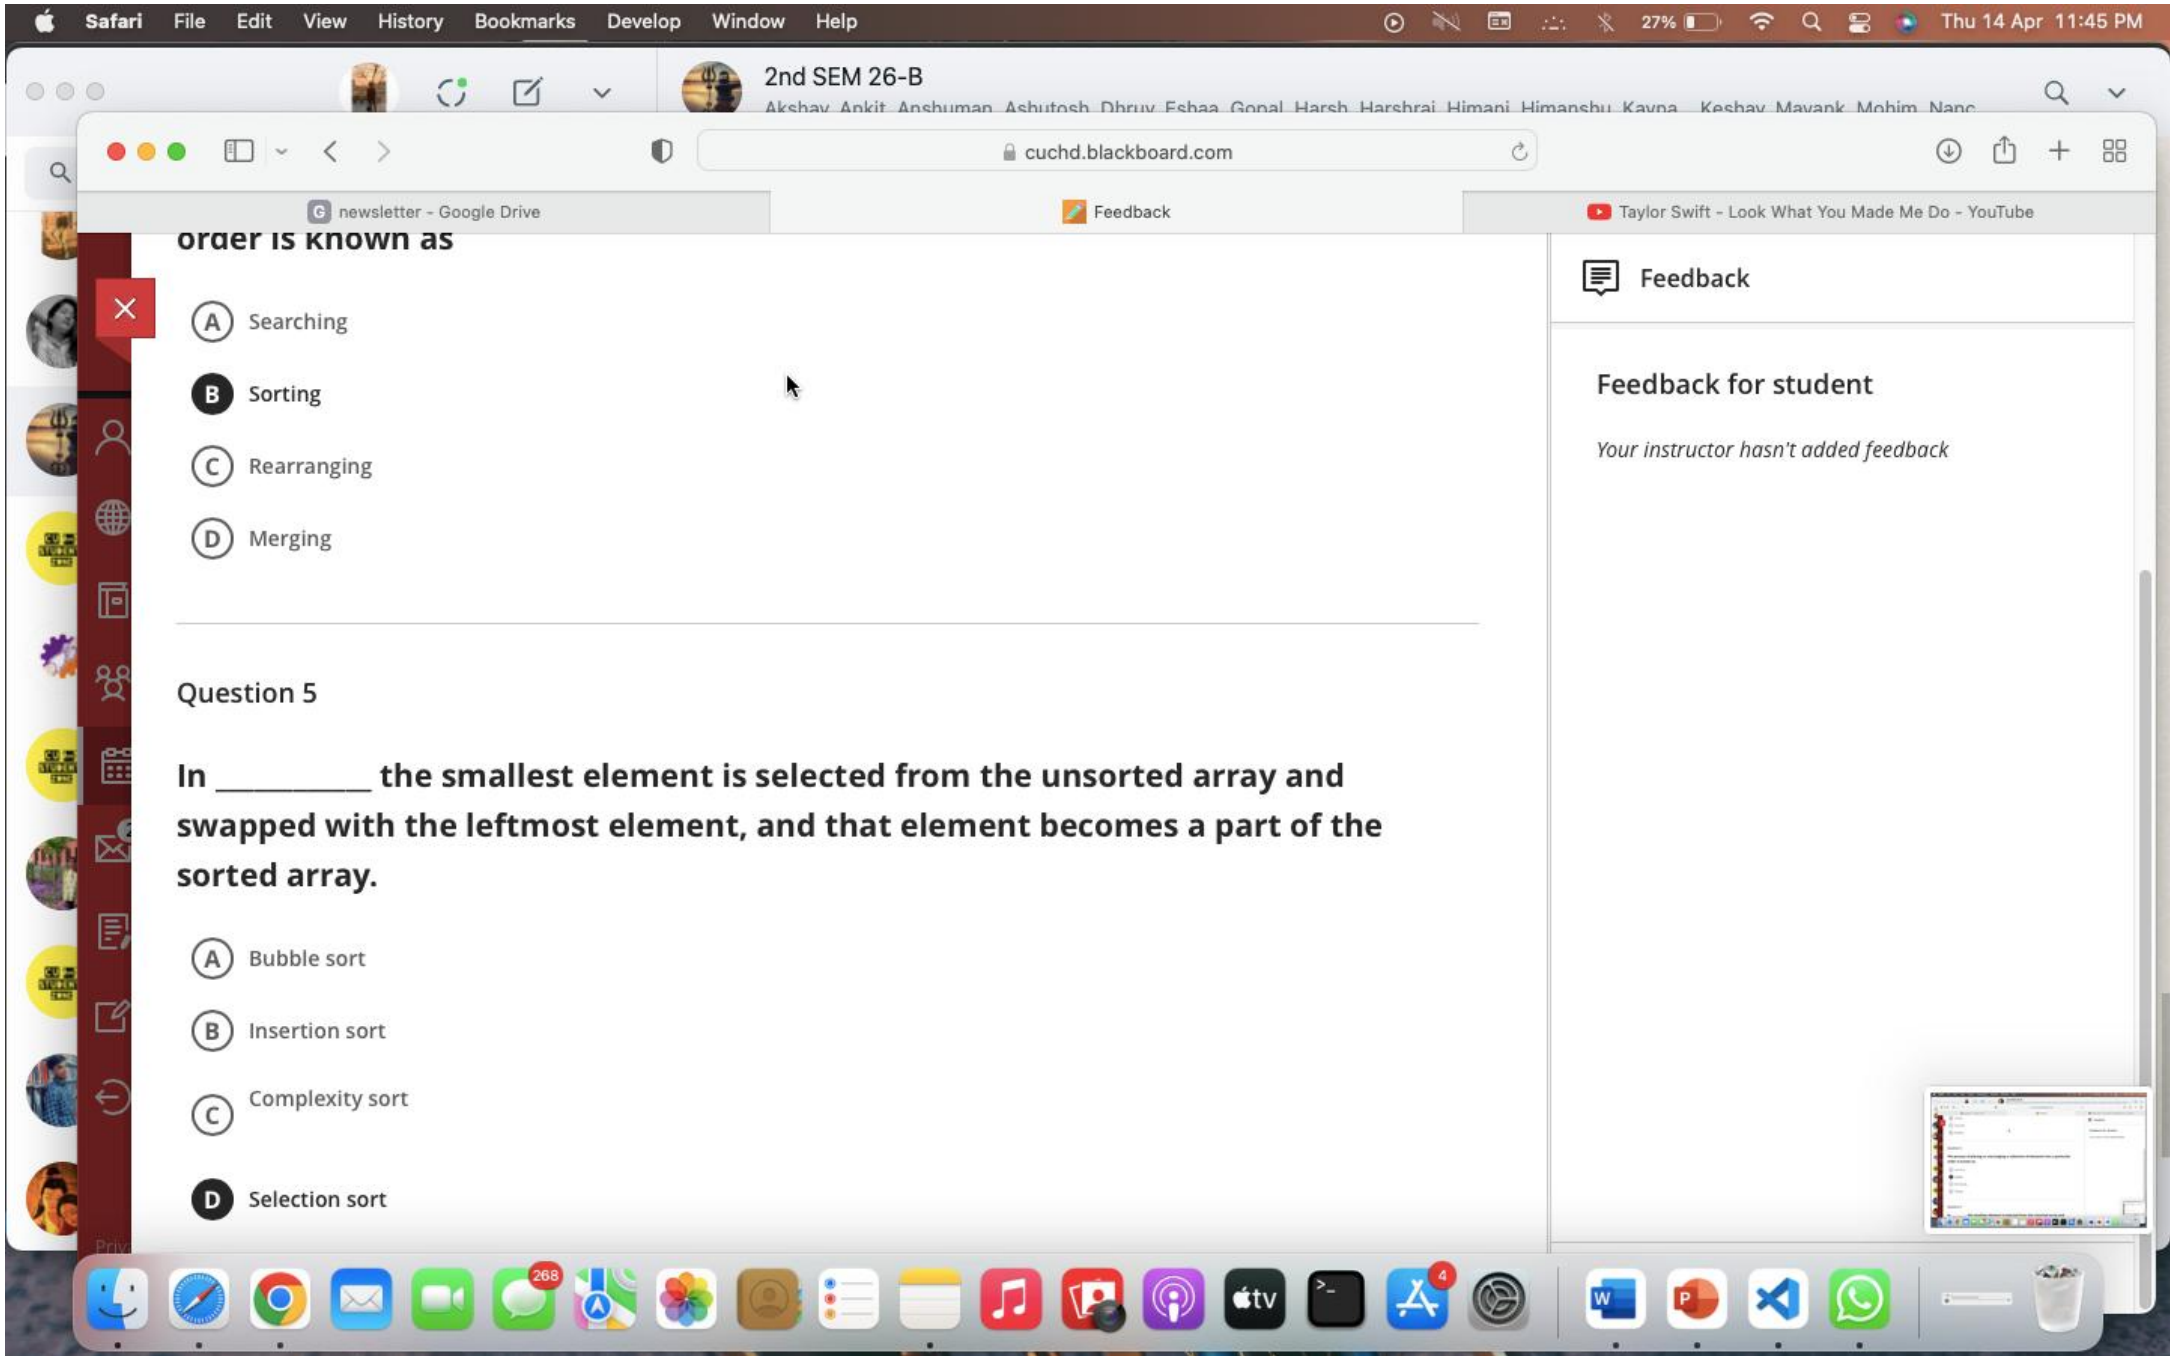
Safari File Edit View History Bookmarks Develop Window Help

27%

Thu 14 Apr 11:45 PM

2nd SEM 26-B
Akshay, Ankit, Anshuman, Ashutosh, Dhruv, Eshaa, Gopal, Harsh, Harshraj, Himani, Himanshu, Kavya, Keshav, Mayank, Mohim, Nanc

cuchd.blackboard.com

newsletter - Google Drive
Feedback
Taylor Swift - Look What You Made Me Do - YouTube

order is known as

A Searching

B Sorting

C Rearranging

D Merging

Question 5

In ________ the smallest element is selected from the unsorted array and swapped with the leftmost element, and that element becomes a part of the sorted array.

A Bubble sort

B Insertion sort

C Complexity sort

D Selection sort

Feedback

Feedback for student

Your instructor hasn't added feedback

268

4